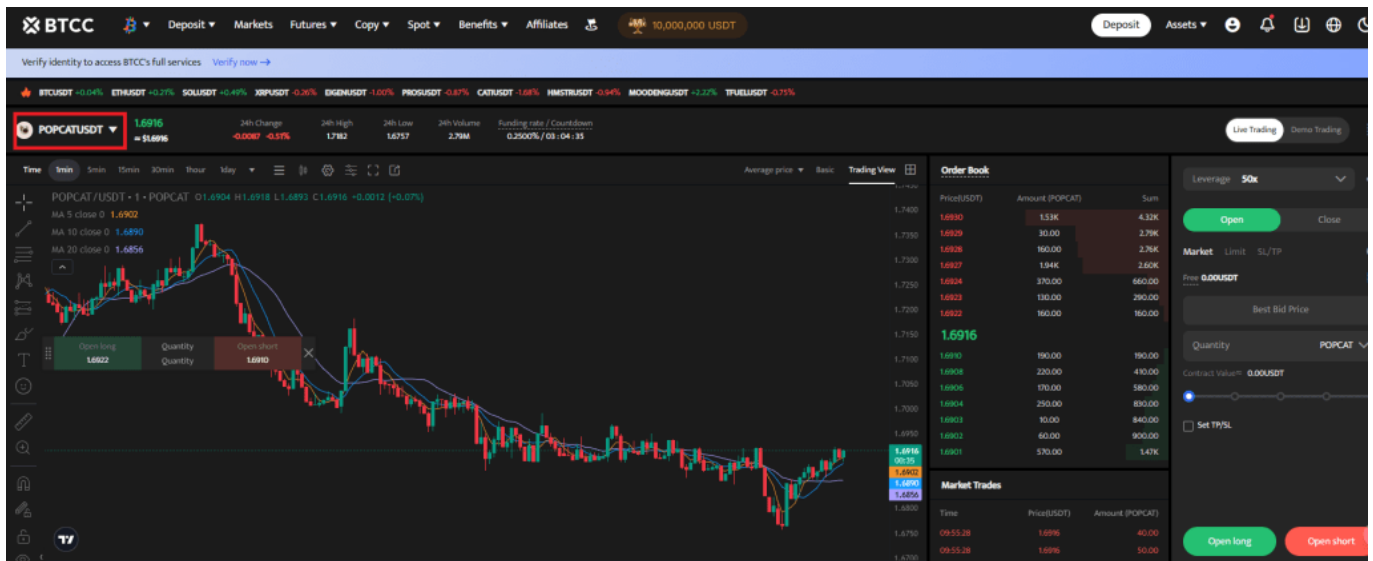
BTCC Deposit ▾ Markets Futures ▾ Copy ▾ Spot ▾ Benefits ▾ Affiliates 10,000,000 USDT Deposit Assets ▾

Verify identity to access BTCC's full services Verify now →

BTCUSDT +0.04% ETHUSDT +0.21% SOLUSDT +0.49% XRPUSDT -0.26% EIGENUSDT -1.00% PROSUSDT -0.87% CATIUSDT -1.68% HMSTRUSDT -0.94% MOODENGUSDT +2.27% TFUELUSDT -0.75%

POPCATUSDT ▾ 1.6916 ≈ $1.6916 24h Change -0.0087 -0.51% 24h High 1.7182 24h Low 1.6757 24h Volume 2.79M Funding rate / Countdown 0.2500% / 03 : 04 : 35

Live Trading Demo Trading

Time 1min 5min 15min 30min 1hour 1day ▾ Average price ▾ Basic Trading View

POPCAT / USDT · 1 · POPCAT O1.6904 H1.6918 L1.6893 C1.6916 +0.0012 (+0.07%)
MA 5 close 0 1.6902
MA 10 close 0 1.6890
MA 20 close 0 1.6856

Open long 1.6922 Quantity Quantity Open short 1.6910

1.7400 1.7350 1.7300 1.7250 1.7200 1.7150 1.7100 1.7050 1.7000 1.6950 1.6916 00:35 1.6902 1.6890 1.6856 1.6800 1.6750 1.6700

Order Book
| Price(USDT) | Amount (POPCAT) | Sum |
|---|---|---|
| 1.6930 | 1.53K | 4.32K |
| 1.6929 | 30.00 | 2.79K |
| 1.6928 | 160.00 | 2.76K |
| 1.6927 | 1.94K | 2.60K |
| 1.6924 | 370.00 | 660.00 |
| 1.6923 | 130.00 | 290.00 |
| 1.6922 | 160.00 | 160.00 |

1.6916

| 1.6910 | 190.00 | 190.00 |
|---|---|---|
| 1.6908 | 220.00 | 410.00 |
| 1.6906 | 170.00 | 580.00 |
| 1.6904 | 250.00 | 830.00 |
| 1.6903 | 10.00 | 840.00 |
| 1.6902 | 60.00 | 900.00 |
| 1.6901 | 570.00 | 1.47K |

Market Trades
| Time | Price(USDT) | Amount (POPCAT) |
|---|---|---|
| 09:55:28 | 1.6916 | 40.00 |
| 09:55:28 | 1.6916 | 50.00 |

Leverage 50x
Open Close
Market Limit SL/TP
Free 0.00USDT
Best Bid Price
Quantity POPCAT
Contract Value≈ 0.00USDT
Set TP/SL
Open long Open short